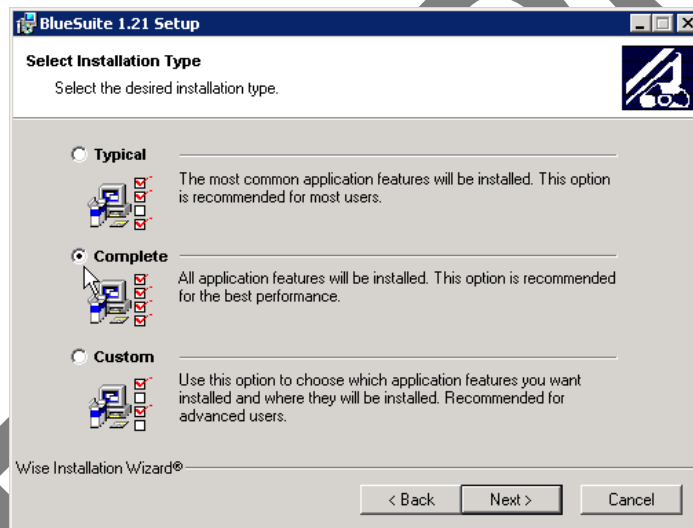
BlueSuite 1.21 Setup

Select Installation Type

Select the desired installation type.

Typical

The most common application features will be installed. This option is recommended for most users.

Complete

All application features will be installed. This option is recommended for the best performance.

Custom

Use this option to choose which application features you want installed and where they will be installed. Recommended for advanced users.

Wise Installation Wizard®

< Back

Next >

Cancel